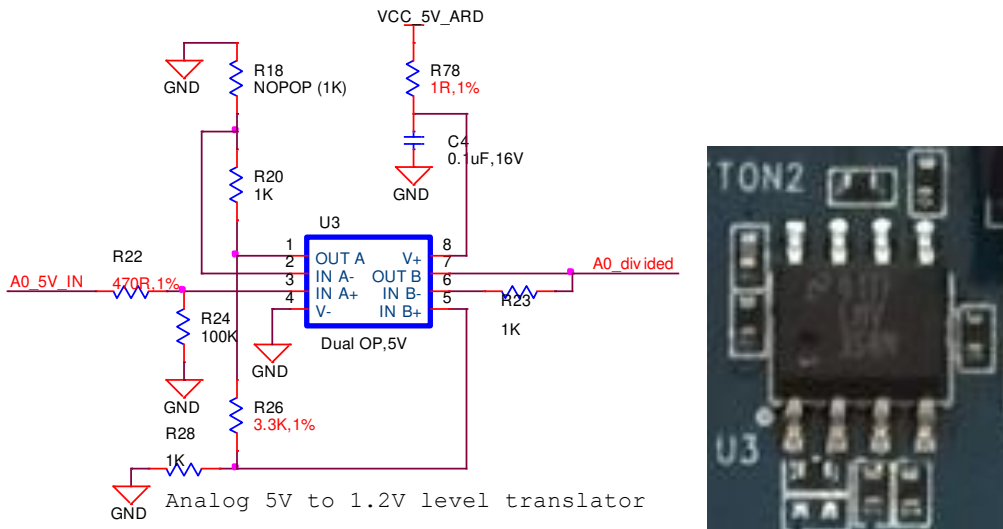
VCC_5V_ARD

R78
1R,1%

C4
0.1uF,16V

GND

GND

R18
NOPOP (1K)

R20
1K

U3

1 OUT A
2 IN A-
3 IN A+
4 V-

V+ 8
OUT B 7
IN B- 6
IN B+ 5

Dual OP,5V

A0_divided

R23
1K

A0_5V_IN

R22
470R,1%

R24
100K

GND

GND

R26
3.3K,1%

R28
1K

GND

Analog 5V to 1.2V level translator

TON2

U3